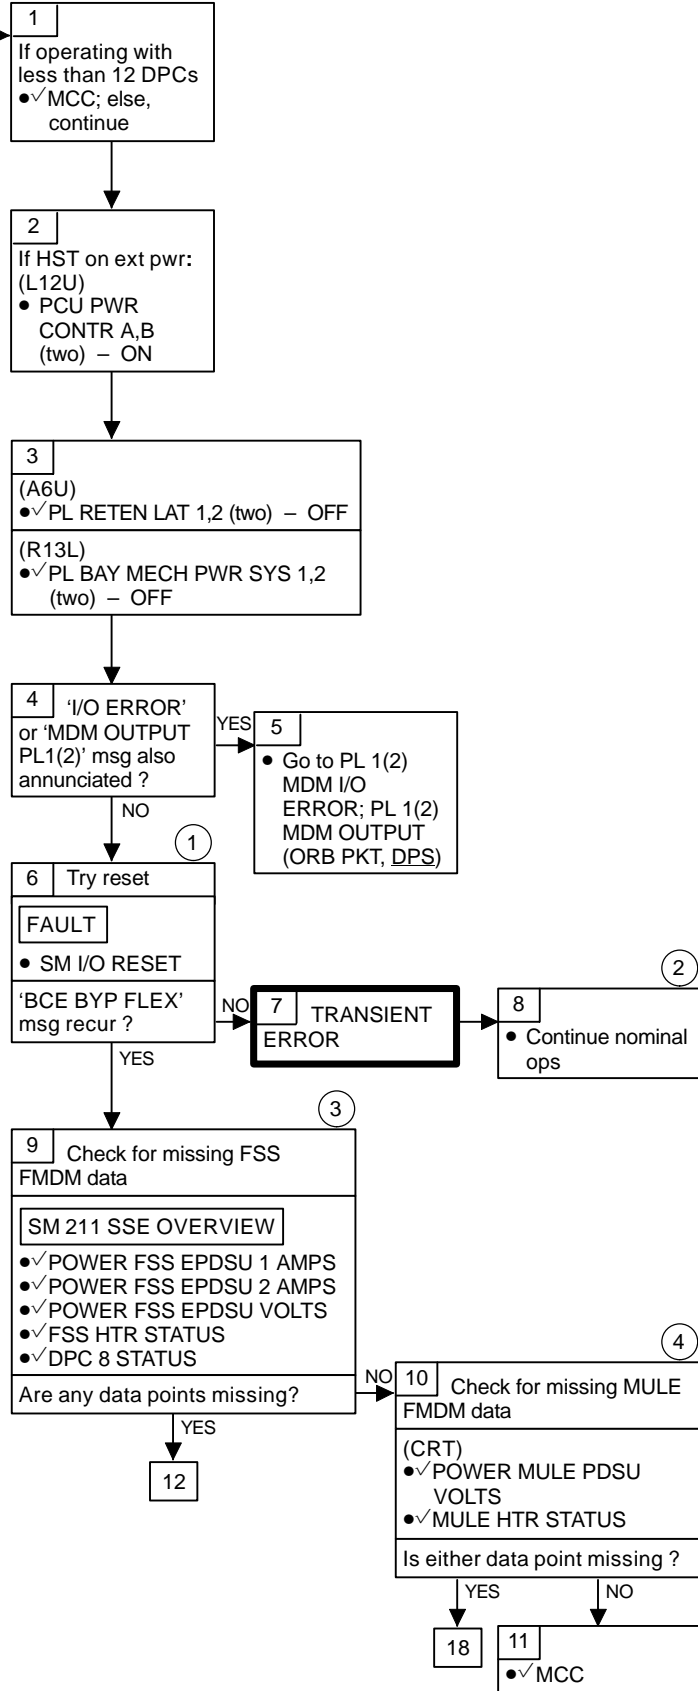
1
If operating with less than 12 DPCs
●√MCC; else, continue

2
If HST on ext pwr:
(L12U)
● PCU PWR CONTR A,B (two) – ON

3
(A6U)
●√PL RETEN LAT 1,2 (two) – OFF
(R13L)
●√PL BAY MECH PWR SYS 1,2 (two) – OFF

4
'I/O ERROR' or 'MDM OUTPUT PL1(2)' msg also annunciated ?

YES

5
● Go to PL 1(2) MDM I/O ERROR; PL 1(2) MDM OUTPUT (ORB PKT, DPS)

NO

1

6 Try reset
FAULT
● SM I/O RESET
'BCE BYP FLEX' msg recur ?

NO

7 TRANSIENT ERROR

8
● Continue nominal ops

2

YES

3

9 Check for missing FSS FMDM data
SM 211 SSE OVERVIEW
●√POWER FSS EPDSU 1 AMPS
●√POWER FSS EPDSU 2 AMPS
●√POWER FSS EPDSU VOLTS
●√FSS HTR STATUS
●√DPC 8 STATUS
Are any data points missing?

YES

12

NO

4

10 Check for missing MULE FMDM data
(CRT)
●√POWER MULE PDSU VOLTS
●√MULE HTR STATUS
Is either data point missing ?

YES

18

NO

11
●√MCC